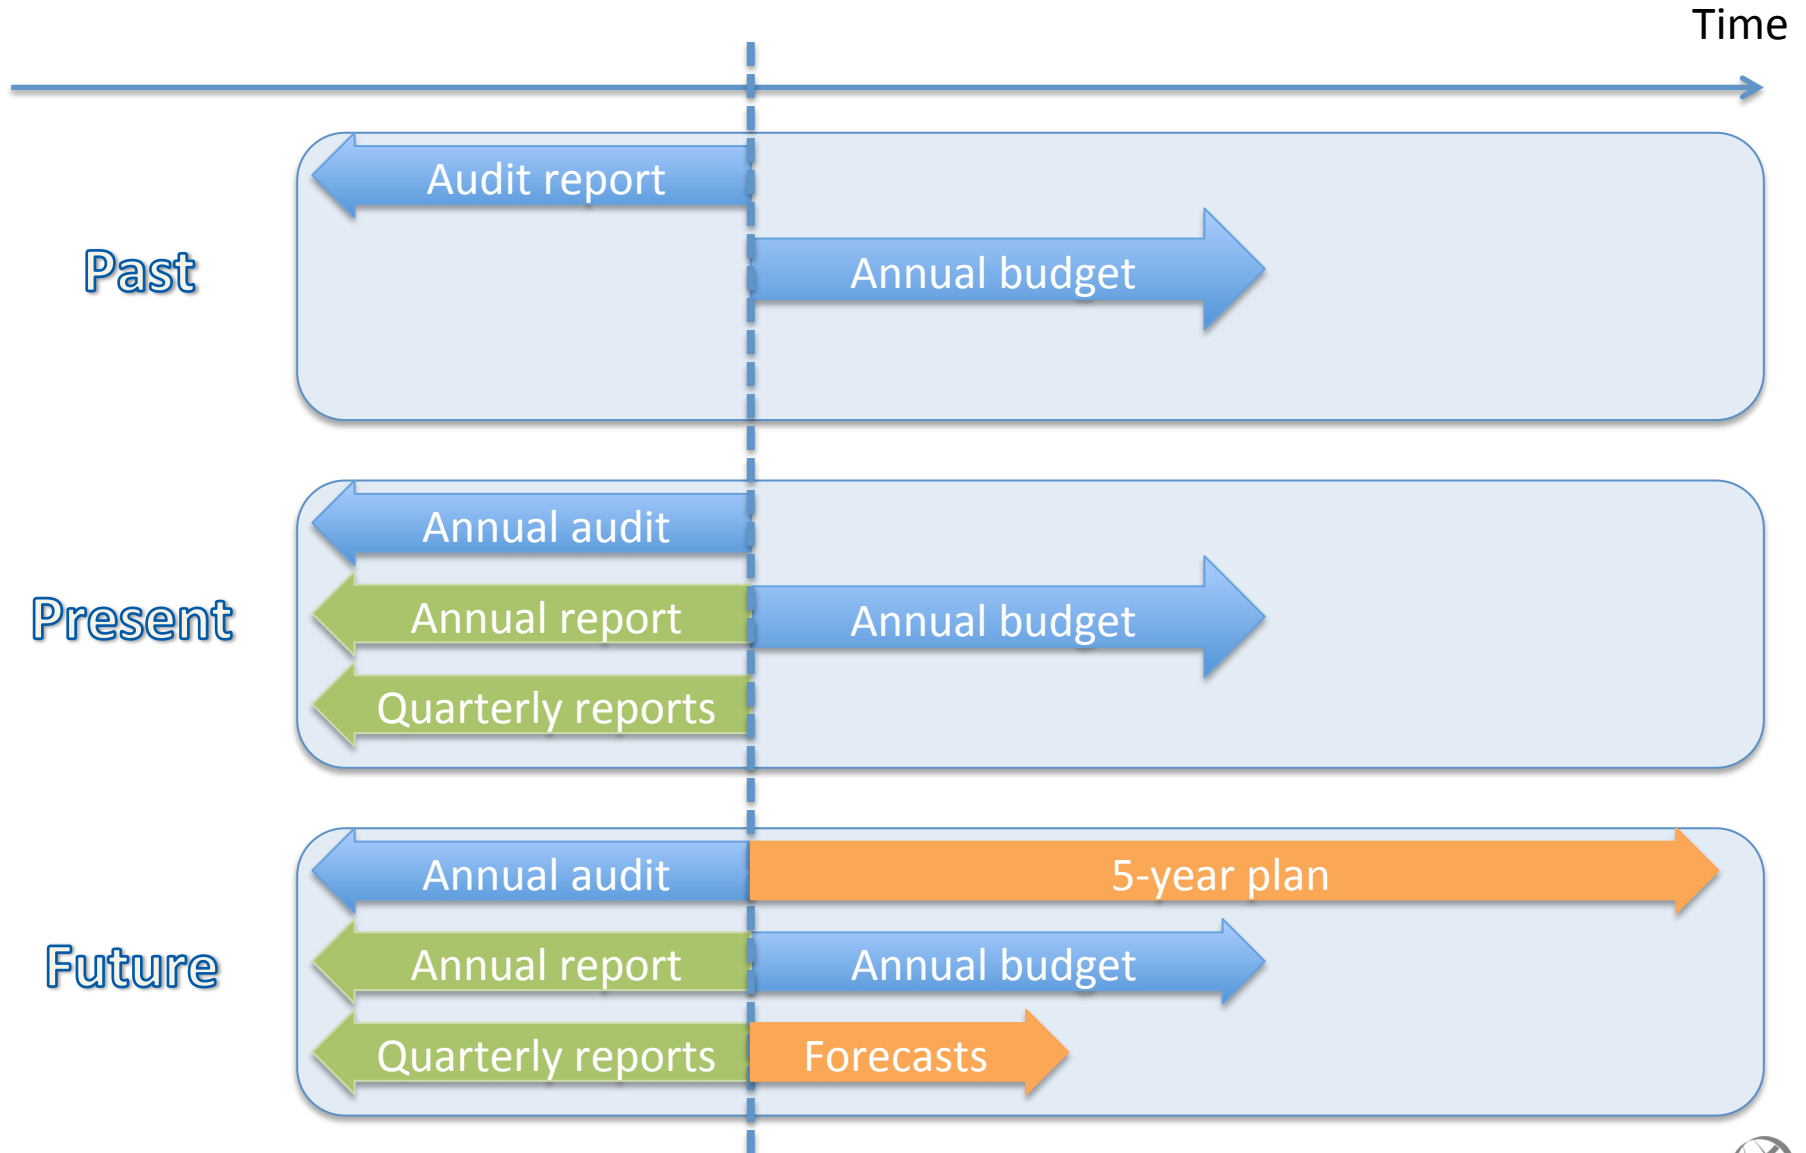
Time

Past

Audit report

Annual budget

Present

Annual audit

Annual report

Annual budget

Quarterly reports

Future

Annual audit

5-year plan

Annual report

Annual budget

Quarterly reports

Forecasts